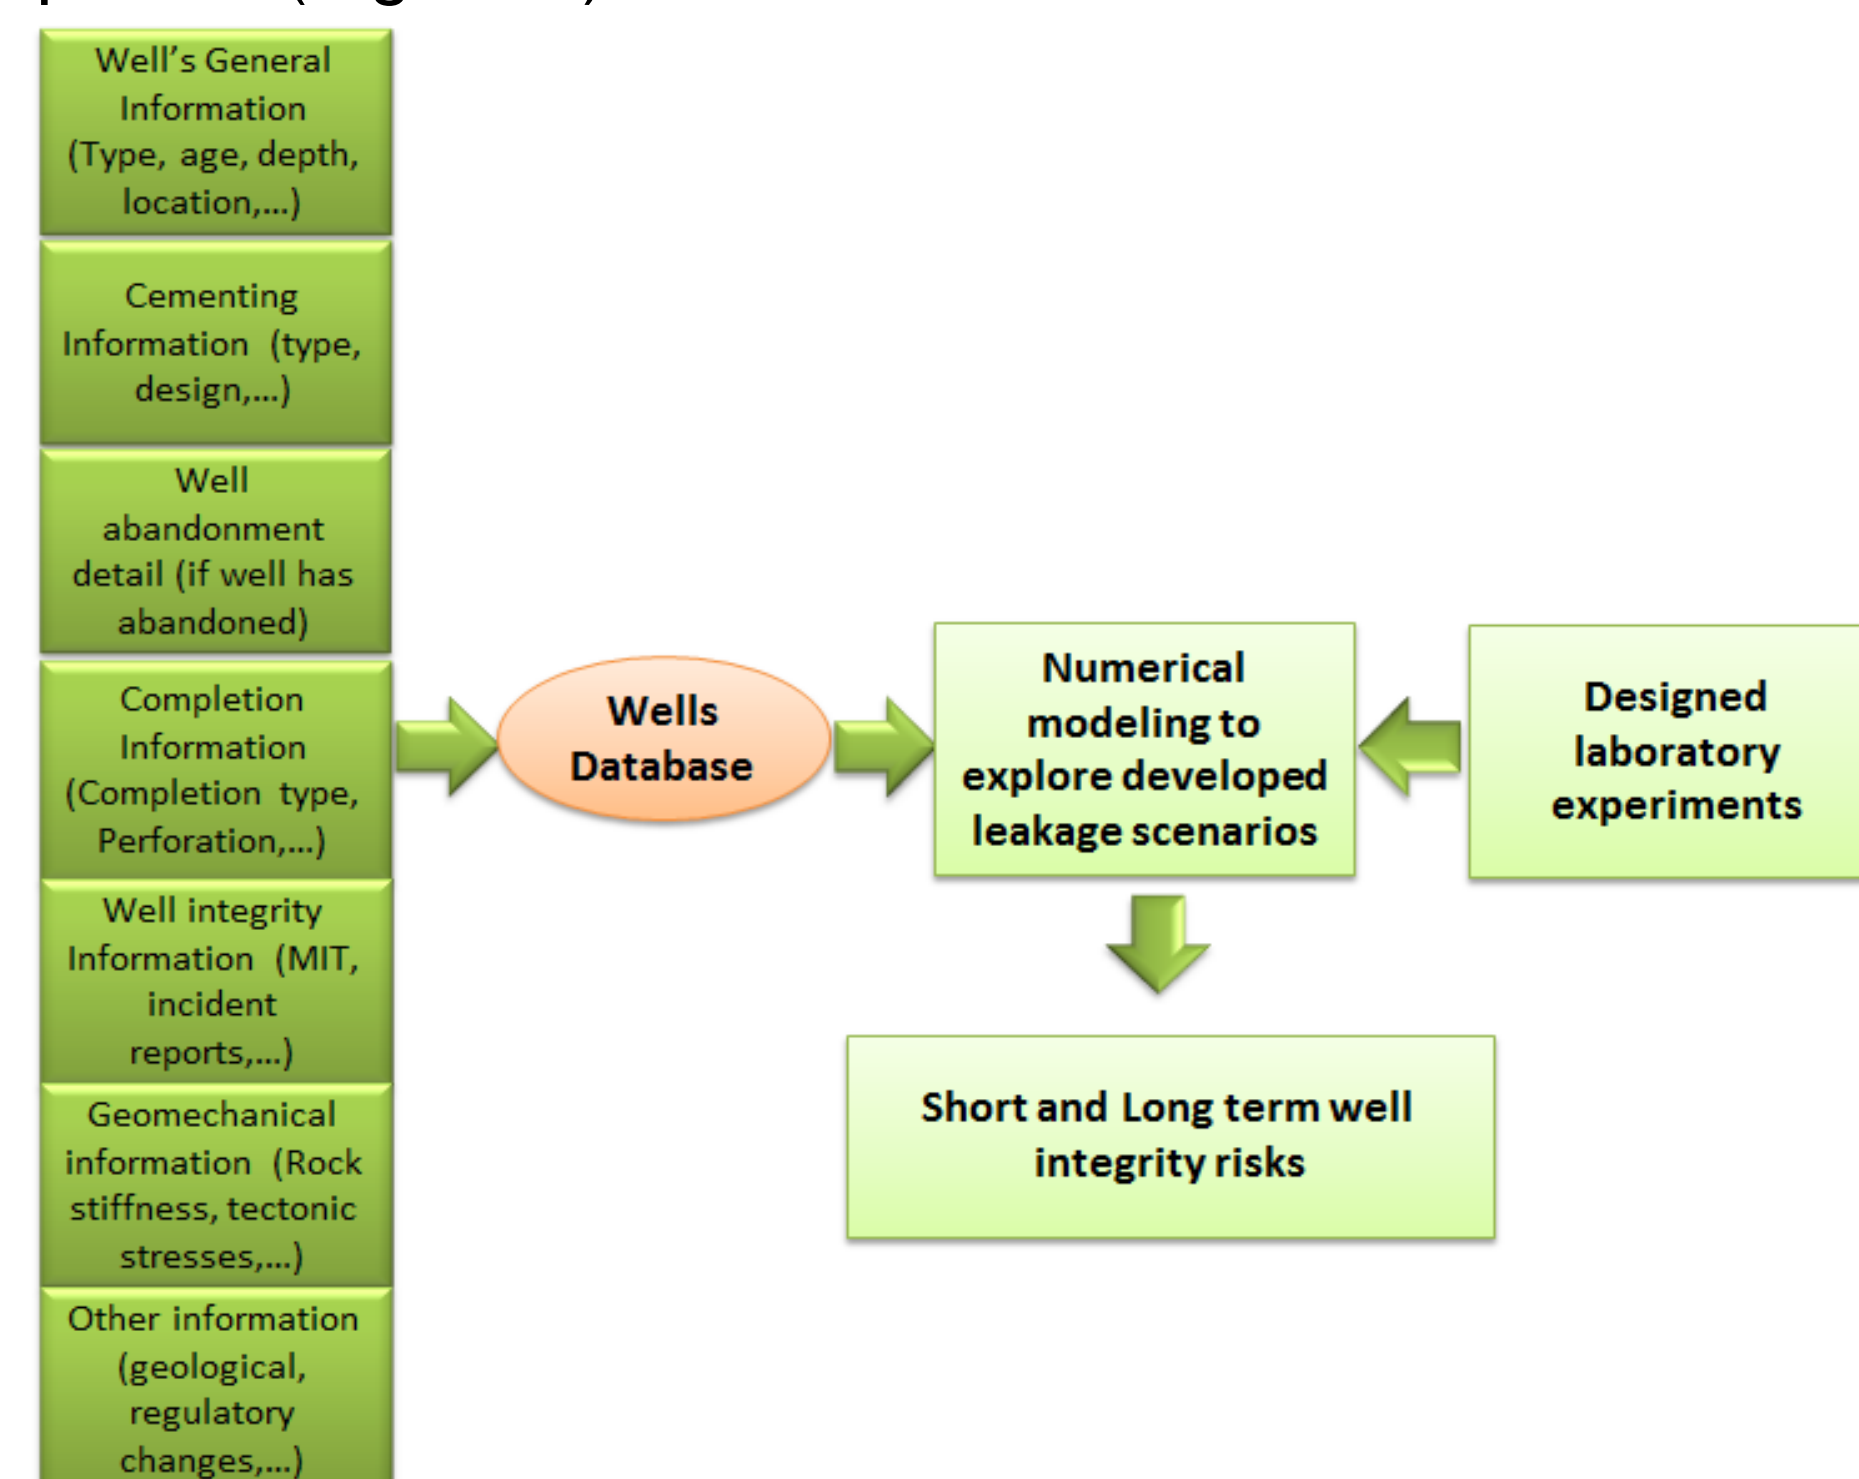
Well's General Information (Type, age, depth, location,...)

Cementing Information (type, design,...)

Well abandonment detail (if well has abandoned)

Completion Information (Completion type, Perforation,...)

Well integrity Information (MIT, incident reports,...)

Geomechanical information (Rock stiffness, tectonic stresses,...)

Other information (geological, regulatory changes,...)

Wells Database

Numerical modeling to explore developed leakage scenarios

Designed laboratory experiments

Short and Long term well integrity risks